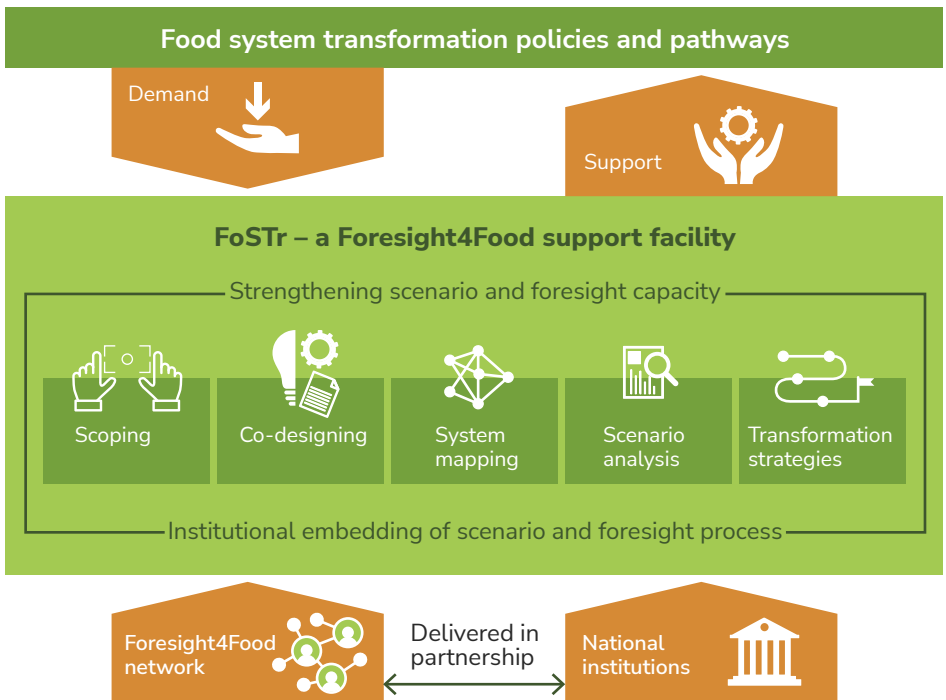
Food system transformation policies and pathways

Demand

Support

FoSTr – a Foresight4Food support facility

Strengthening scenario and foresight capacity

Scoping

Co-designing

System mapping

Scenario analysis

Transformation strategies

Institutional embedding of scenario and foresight process

Foresight4Food network

Delivered in partnership

National institutions